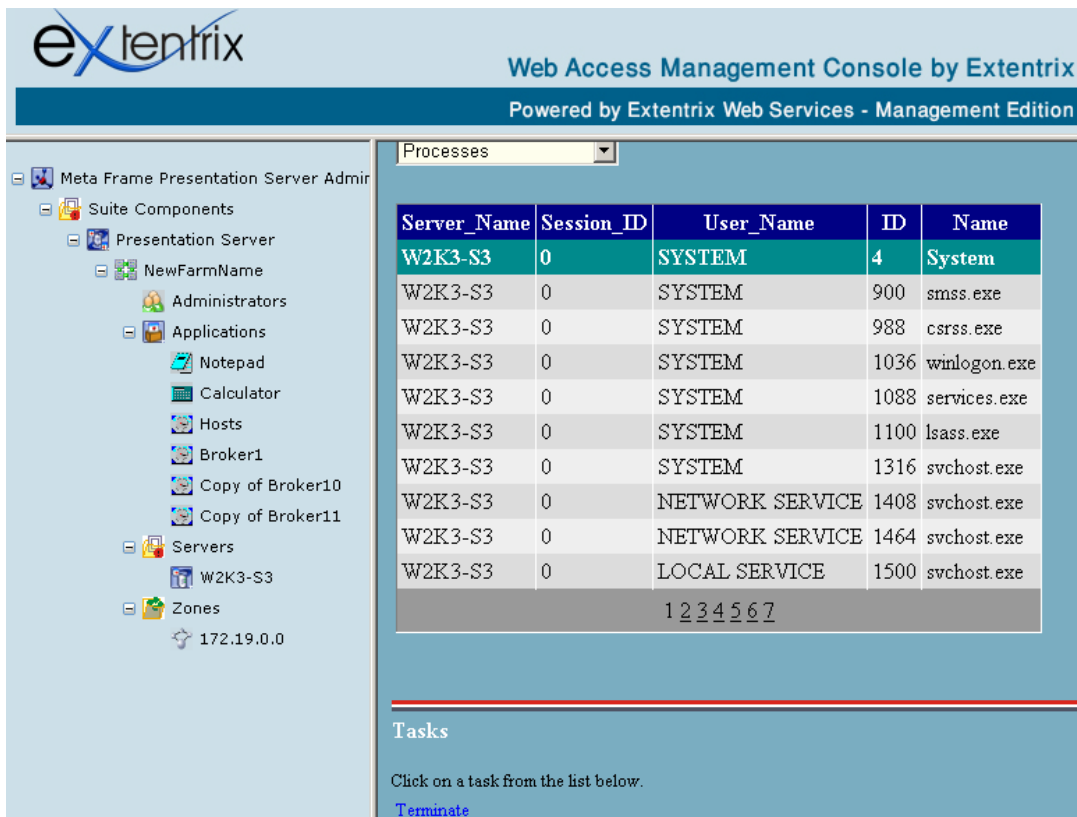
extentrix

Web Access Management Console by Extentrix

Powered by Extentrix Web Services - Management Edition

Meta Frame Presentation Server Admir
Suite Components
Presentation Server
NewFarmName
Administrators
Applications
Notepad
Calculator
Hosts
Broker1
Copy of Broker10
Copy of Broker11
Servers
W2K3-S3
Zones
172.19.0.0

Processes

| Server_Name | Session_ID | User_Name | ID | Name |
|---|---|---|---|---|
| W2K3-S3 | 0 | SYSTEM | 4 | System |
| W2K3-S3 | 0 | SYSTEM | 900 | smss.exe |
| W2K3-S3 | 0 | SYSTEM | 988 | csrss.exe |
| W2K3-S3 | 0 | SYSTEM | 1036 | winlogon.exe |
| W2K3-S3 | 0 | SYSTEM | 1088 | services.exe |
| W2K3-S3 | 0 | SYSTEM | 1100 | lsass.exe |
| W2K3-S3 | 0 | SYSTEM | 1316 | svchost.exe |
| W2K3-S3 | 0 | NETWORK SERVICE | 1408 | svchost.exe |
| W2K3-S3 | 0 | NETWORK SERVICE | 1464 | svchost.exe |
| W2K3-S3 | 0 | LOCAL SERVICE | 1500 | svchost.exe |

1 2 3 4 5 6 7

Tasks

Click on a task from the list below.

Terminate